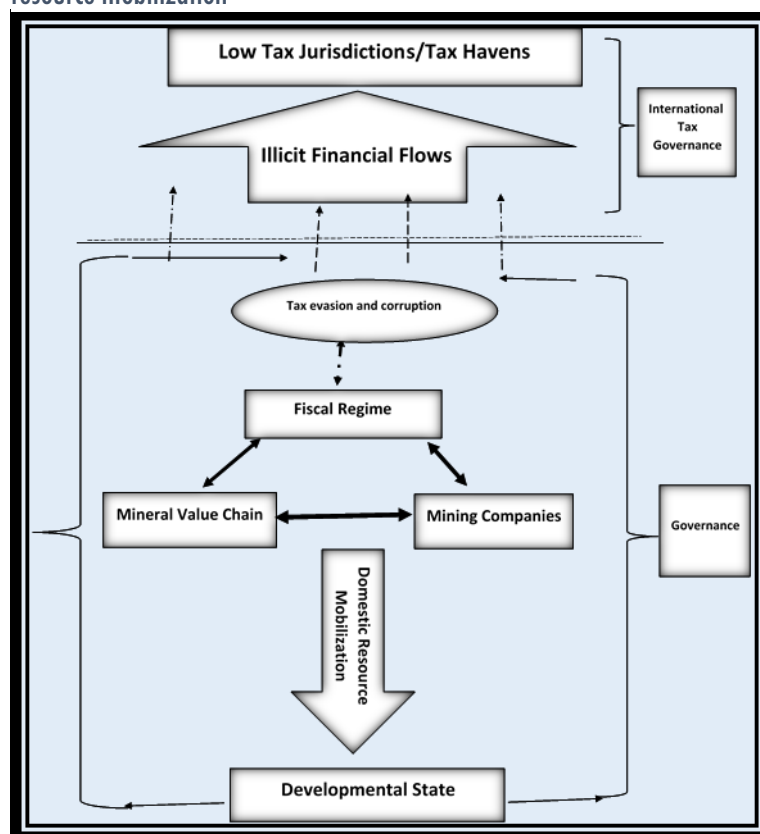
resource mobilization

Low Tax Jurisdictions/Tax Havens

Illicit Financial Flows

International Tax Governance

Tax evasion and corruption

Fiscal Regime

Mineral Value Chain

Mining Companies

Domestic Resource Mobilization

Governance

Developmental State